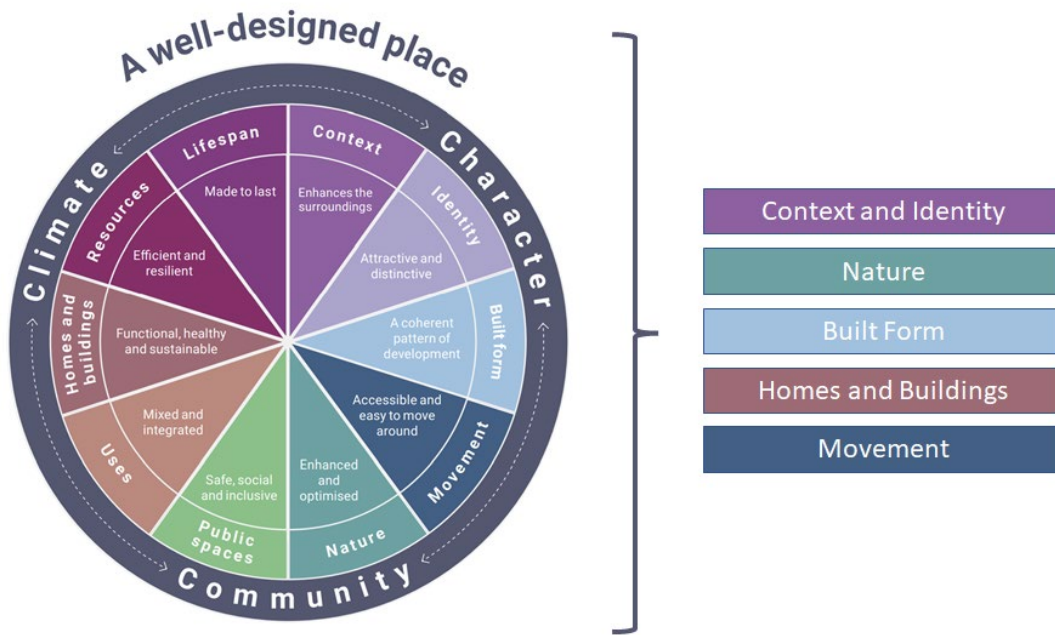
A well-designed place

Climate

Character

Community

Lifespan

Made to last

Context

Enhances the surroundings

Identity

Attractive and distinctive

Built form

A coherent pattern of development

Movement

Accessible and easy to move around

Nature

Enhanced and optimised

Public spaces

Safe, social and inclusive

Uses

Mixed and integrated

Homes and buildings

Functional, healthy and sustainable

Resources

Efficient and resilient

Context and Identity

Nature

Built Form

Homes and Buildings

Movement